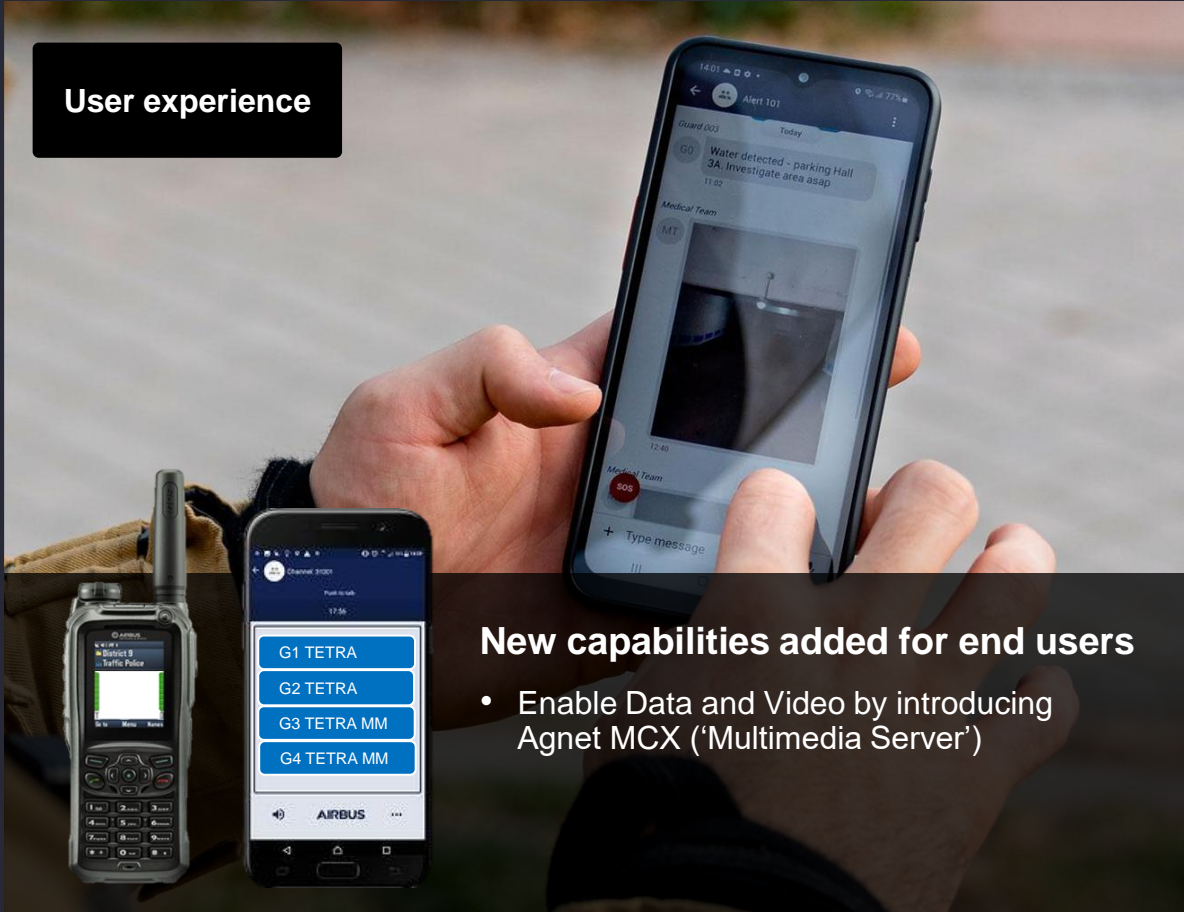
User experience

14:01
Alert 101
Guard 003
Today
GO
Water detected - parking Hall 3A. Investigate area asap
11:02
Medical Team
MT
12:40
Medical Team
SOS
+ Type message

AIRBUS
District 9
Traffic Police
Menu

Channel 31001
Push to talk
17:56
G1 TETRA
G2 TETRA
G3 TETRA MM
G4 TETRA MM
AIRBUS

New capabilities added for end users

• Enable Data and Video by introducing Agnet MCX (‘Multimedia Server’)